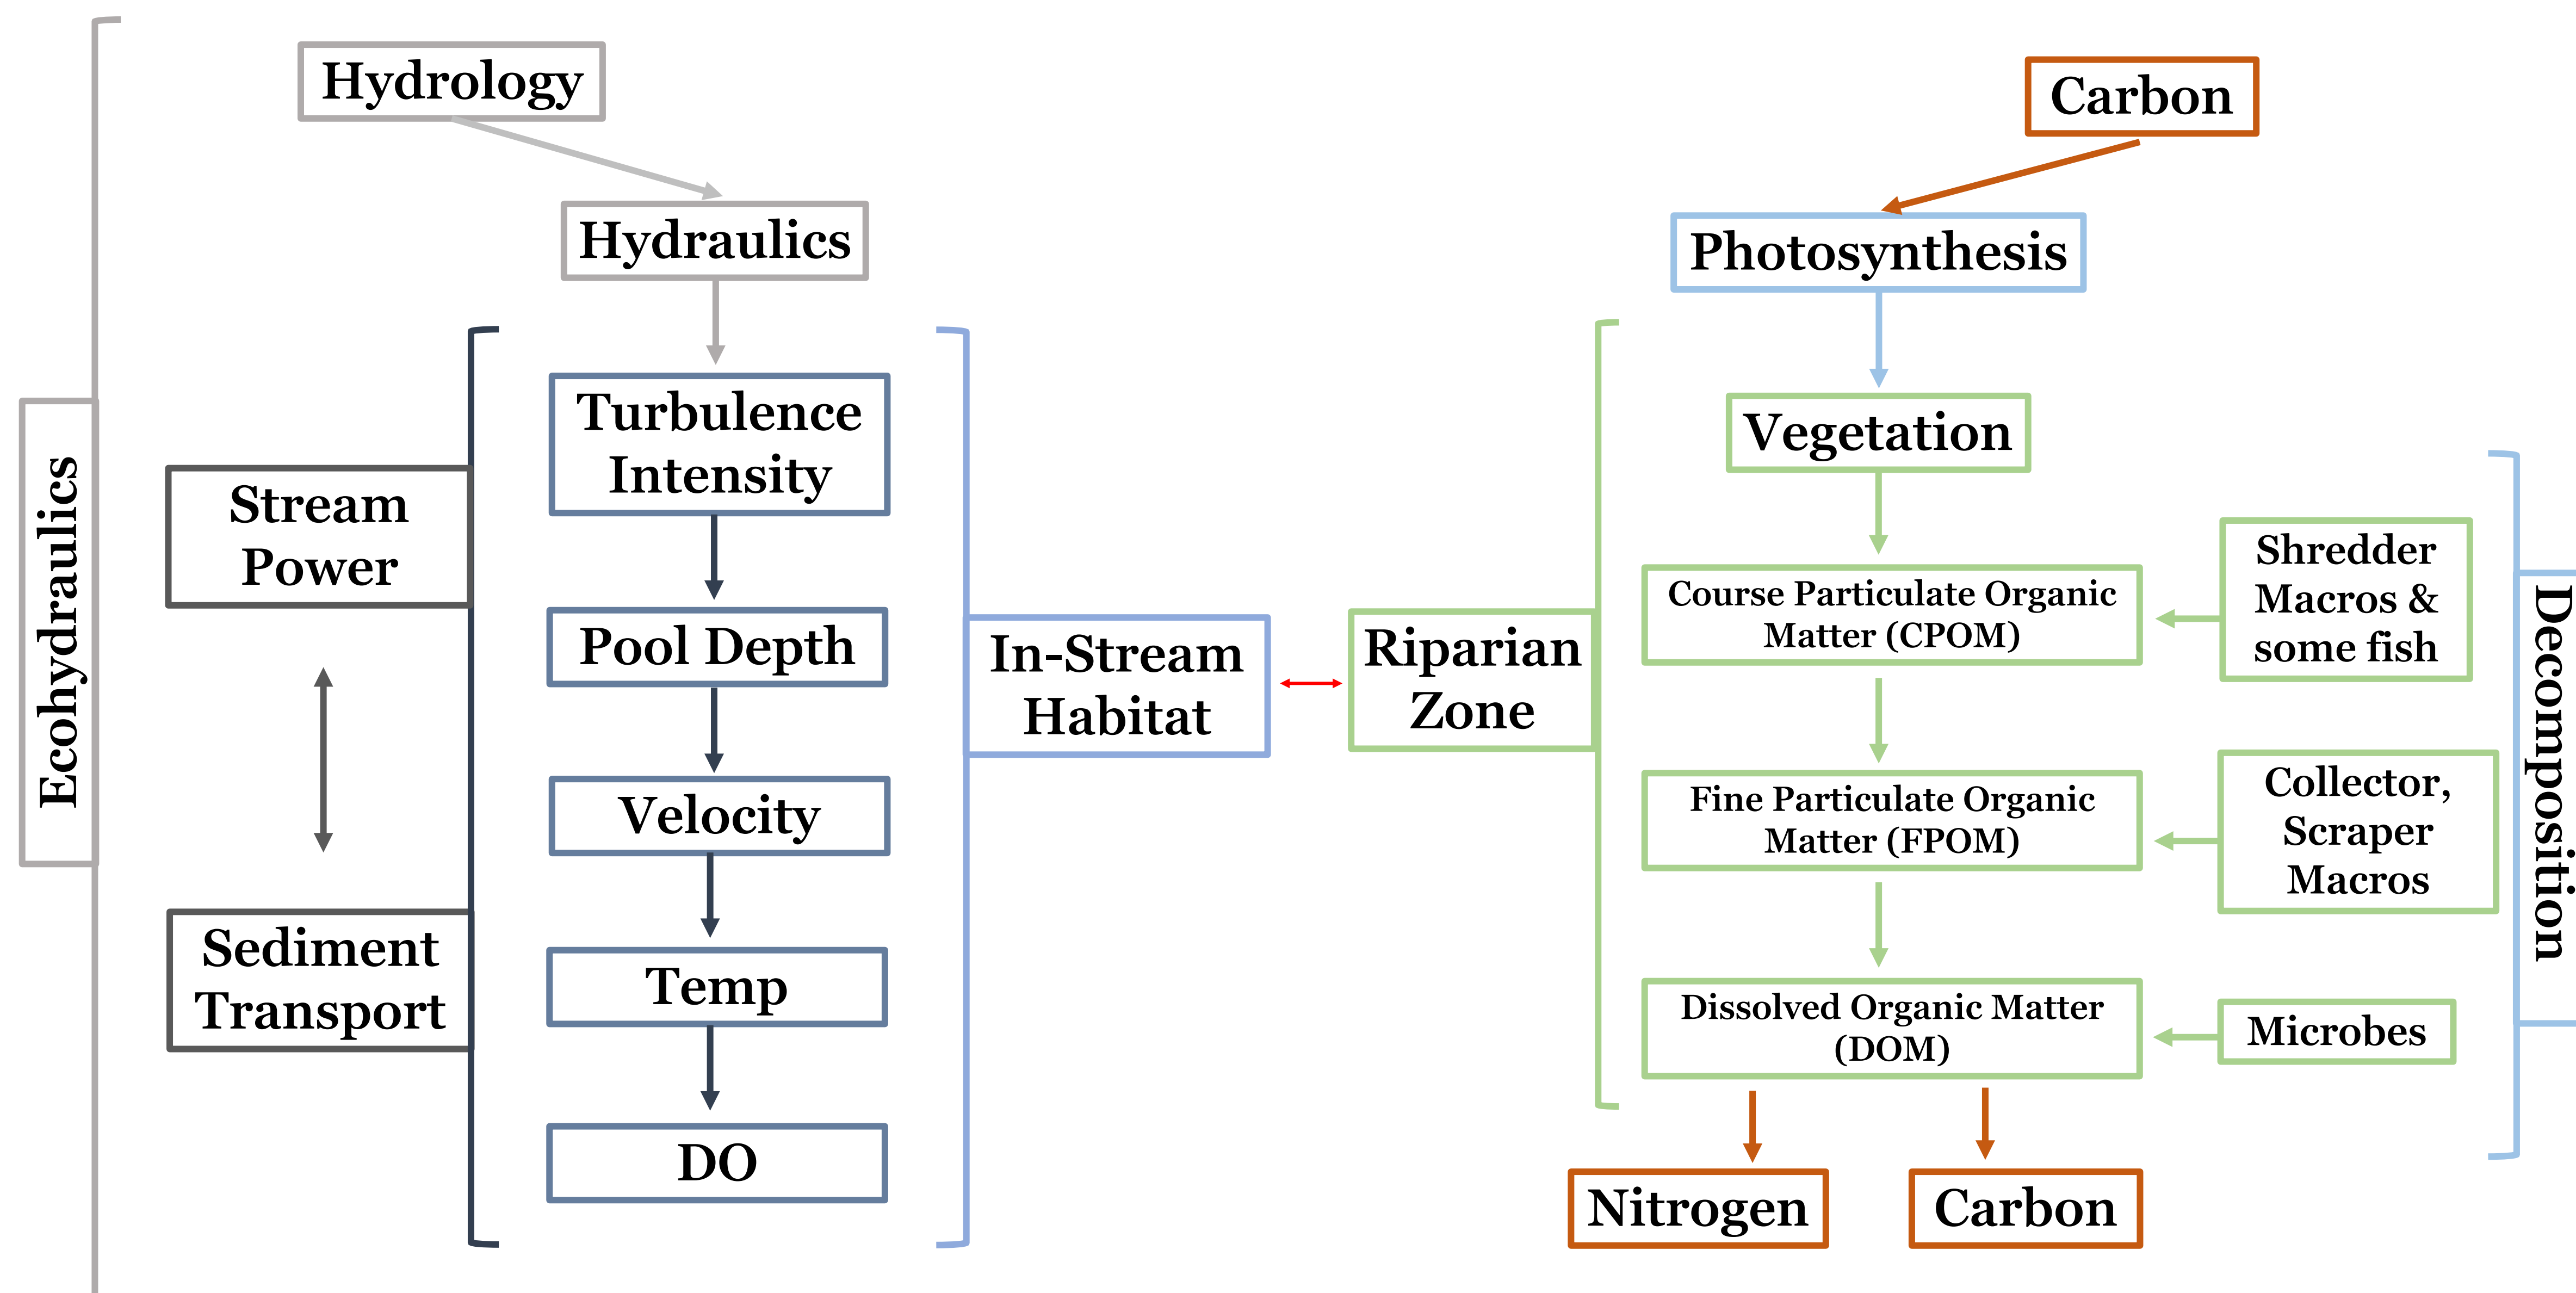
Ecohydraulics

Hydrology

Hydraulics

Stream Power

Sediment Transport

Turbulence Intensity

Pool Depth

Velocity

Temp

DO

In-Stream Habitat

Riparian Zone

Carbon

Photosynthesis

Vegetation

Course Particulate Organic Matter (CPOM)

Fine Particulate Organic Matter (FPOM)

Dissolved Organic Matter (DOM)

Shredder Macros & some fish

Collector, Scraper Macros

Microbes

Decomposition

Nitrogen

Carbon